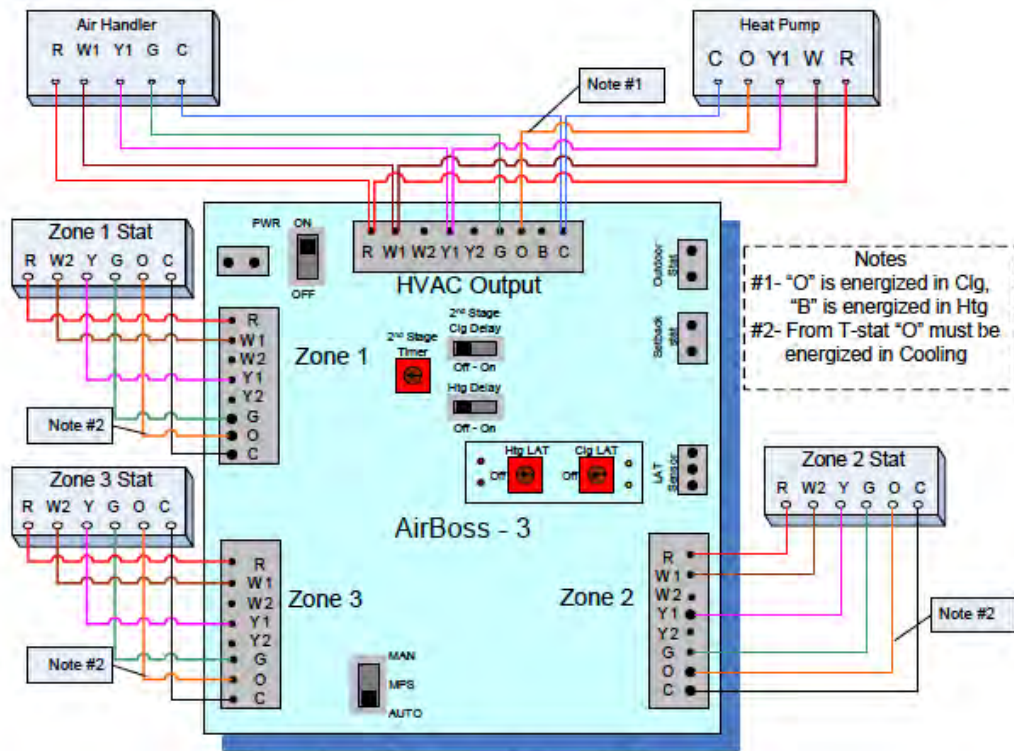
Air Handler
R W1 Y1 G C

Heat Pump
C O Y1 W R

Note #1

Zone 1 Stat
R W2 Y G O C

PWR
ON
OFF

R W1 W2 Y1 Y2 G O B C
HVAC Output

Outdoor Stat

Setback Stat

Notes
#1- "O" is energized in Clg, "B" is energized in Htg
#2- From T-stat "O" must be energized in Cooling

R
W1
W2
Y1
Y2
G
O
C

Zone 1

2nd Stage Timer

2nd Stage Clg Delay
Off - On

Htg Delay
Off - On

Note #2

Htg LAT
Off
Clg LAT
Off

LAT Sensor

Zone 2 Stat
R W2 Y G O C

Zone 3 Stat
R W2 Y G O C

AirBoss - 3

R
W1
W2
Y1
Y2
G
O
C

Zone 3

Zone 2

R
W1
W2
Y1
Y2
G
O
C

Note #2

Note #2

MAN
MPS
AUTO